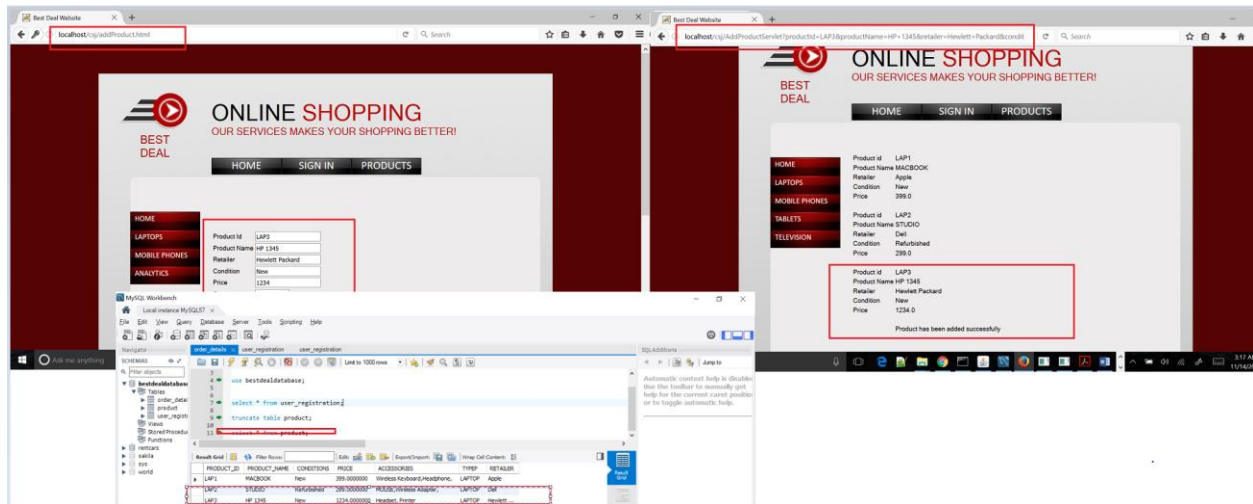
Best Deal Website
localhost/csj/addProduct.html
Search

BEST DEAL
ONLINE SHOPPING
OUR SERVICES MAKES YOUR SHOPPING BETTER!
HOME SIGN IN PRODUCTS

HOME
LAPTOPS
MOBILE PHONES
ANALYTICS

Product Id LAP3
Product Name HP 1345
Retailer Hewlett Packard
Condition New
Price 1234

MySQL Workbench
Local instance MySQL57
File Edit View Query Database Server Tools Scripting Help
Navigator
SCHEMAS
Filter objects
bestdealdatabase
Tables
order_detail
product
user_registr
Views
Stored Procedu
Functions
rentcars
sakila
sys
world
order_details user_registration user_registration
Limit to 1000 rows
4 use bestdealdatabase;
7 select * from user_registration;
9 truncate table product;
11 select * from product;
SQLAdditions
Jump to
Automatic context help is disabled. Use the toolbar to manually get help for the current caret position or to toggle automatic help.
Result Grid Filter Rows: Edit: Export/Import: Wrap Cell Content:

| PRODUCT_ID | PRODUCT_NAME | CONDITIONS | PRICE | ACCESSORIES | TYPEP | RETAILER |
|---|---|---|---|---|---|---|
| LAP1 | MACBOOK | New | 399.0000000 | Wireless Keyboard,Headphone, | LAPTOP | Apple |
| LAP2 | STUDIO | Refurbished | 299.0000000 | RGUSB,Wireless Adapter, | LAPTOP | Dell |
| LAP3 | HP 1345 | New | 1234.000000 | Headset, Printer | LAPTOP | Hewlett ... |

Ask me anything

Best Deal Website
localhost/csj/AddProductServlet?productId=LAP3&productName=HP+1345&retailer=Hewlett+Packard&condit
Search

BEST DEAL
ONLINE SHOPPING
OUR SERVICES MAKES YOUR SHOPPING BETTER!
HOME SIGN IN PRODUCTS

HOME
LAPTOPS
MOBILE PHONES
TABLETS
TELEVISION

Product id LAP1
Product Name MACBOOK
Retailer Apple
Condition New
Price 399.0

Product id LAP2
Product Name STUDIO
Retailer Dell
Condition Refurbished
Price 299.0

Product id LAP3
Product Name HP 1345
Retailer Hewlett Packard
Condition New
Price 1234.0

Product has been added successfully

3:17 AM
11/14/